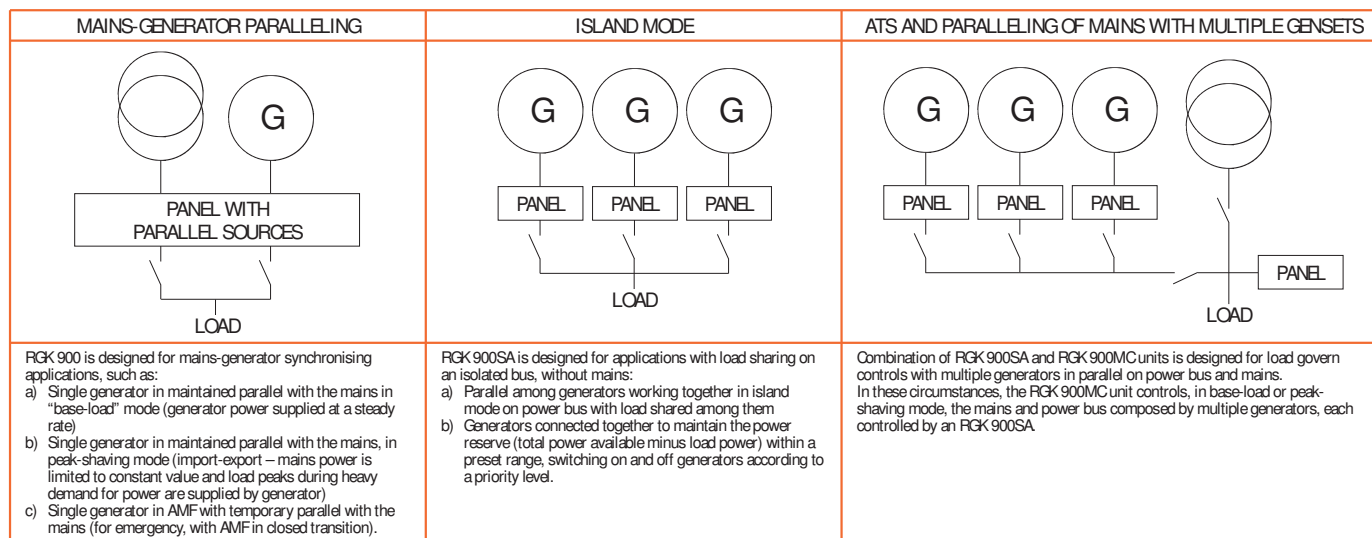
| MAINS-GENERATOR PARALLELING | ISLAND MODE | ATS AND PARALLELING OF MAINS WITH MULTIPLE GENSETS |
|---|---|---|
| G<br>PANEL WITH PARALLEL SOURCES<br>LOAD | G G G<br>PANEL PANEL PANEL<br>LOAD | G G G<br>PANEL PANEL PANEL<br>PANEL<br>LOAD |
| RGK 900 is designed for mains-generator synchronising applications, such as:<br>a) Single generator in maintained parallel with the mains in "base-load" mode (generator power supplied at a steady rate)<br>b) Single generator in maintained parallel with the mains, in peak-shaving mode (import-export – mains power is limited to constant value and load peaks during heavy demand for power are supplied by generator)<br>c) Single generator in AMF with temporary parallel with the mains (for emergency, with AMF in closed transition). | RGK 900SA is designed for applications with load sharing on an isolated bus, without mains:<br>a) Parallel among generators working together in island mode on power bus with load shared among them<br>b) Generators connected together to maintain the power reserve (total power available minus load power) within a preset range, switching on and off generators according to a priority level. | Combination of RGK 900SA and RGK 900MC units is designed for load govern controls with multiple generators in parallel on power bus and mains.<br>In these circumstances, the RGK 900MC unit controls, in base-load or peak-shaving mode, the mains and power bus composed by multiple generators, each controlled by an RGK 900SA. |